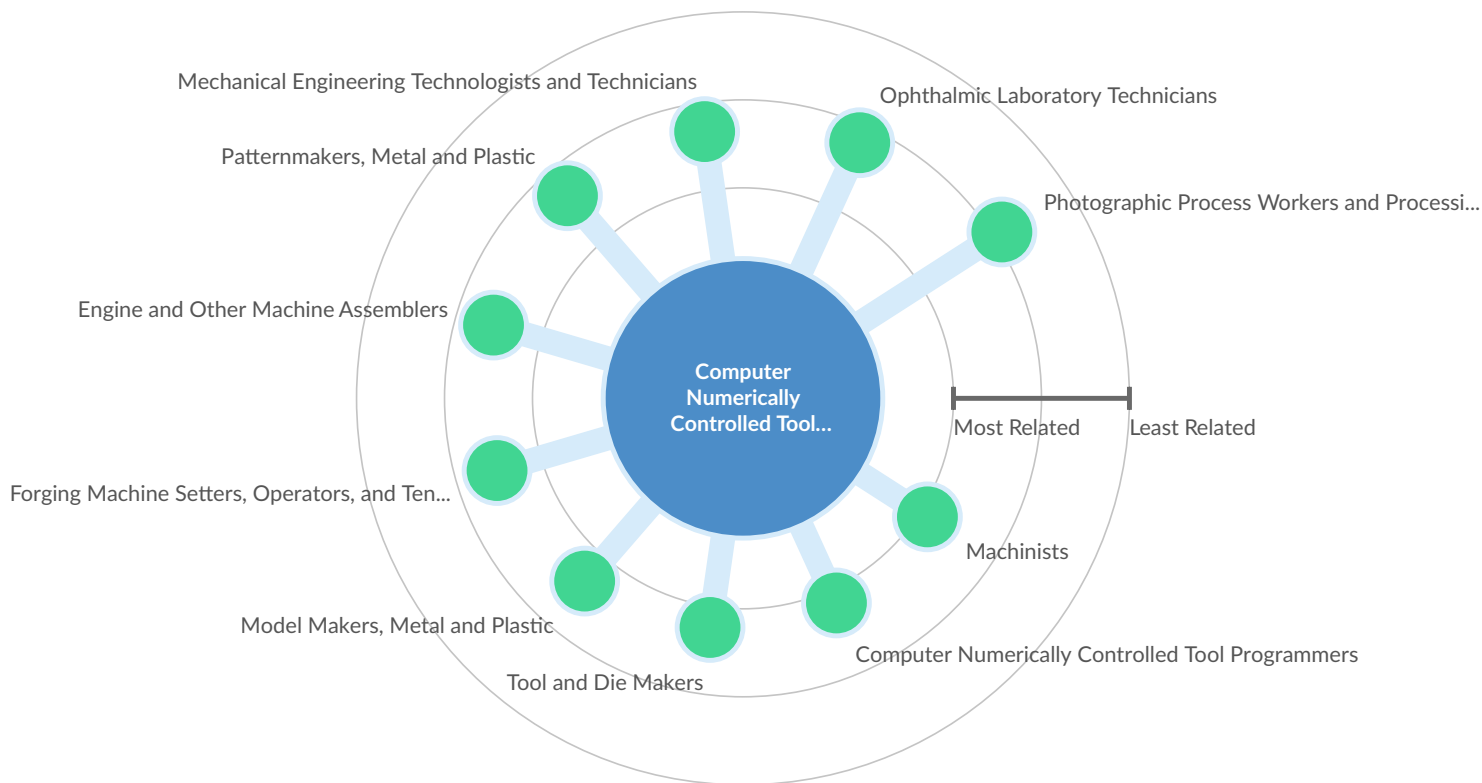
Mechanical Engineering Technologists and Technicians

Ophthalmic Laboratory Technicians

Patternmakers, Metal and Plastic

Photographic Process Workers and Processi...

Engine and Other Machine Assemblers

Computer Numerically Controlled Tool...

Most Related

Least Related

Forging Machine Setters, Operators, and Ten...

Machinists

Model Makers, Metal and Plastic

Computer Numerically Controlled Tool Programmers

Tool and Die Makers